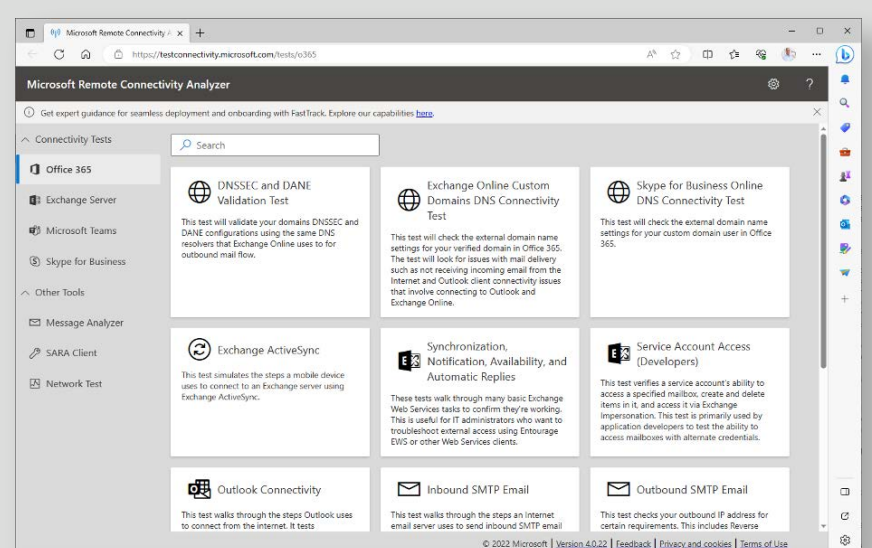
Microsoft Remote Connectivity A ×

https://testconnectivity.microsoft.com/tests/o365

Microsoft Remote Connectivity Analyzer

Get expert guidance for seamless deployment and onboarding with FastTrack. Explore our capabilities here.

Connectivity Tests

Office 365

Exchange Server

Microsoft Teams

Skype for Business

Other Tools

Message Analyzer

SARA Client

Network Test

Search

DNSSEC and DANE Validation Test

This test will validate your domains DNSSEC and DANE configurations using the same DNS resolvers that Exchange Online uses to for outbound mail flow.

Exchange Online Custom Domains DNS Connectivity Test

This test will check the external domain name settings for your verified domain in Office 365. The test will look for issues with mail delivery such as not receiving incoming email from the Internet and Outlook client connectivity issues that involve connecting to Outlook and Exchange Online.

Skype for Business Online DNS Connectivity Test

This test will check the external domain name settings for your custom domain user in Office 365.

Exchange ActiveSync

This test simulates the steps a mobile device uses to connect to an Exchange server using Exchange ActiveSync.

Synchronization, Notification, Availability, and Automatic Replies

These tests walk through many basic Exchange Web Services tasks to confirm they're working. This is useful for IT administrators who want to troubleshoot external access using Entourage EWS or other Web Services clients.

Service Account Access (Developers)

This test verifies a service account's ability to access a specified mailbox, create and delete items in it, and access it via Exchange impersonation. This test is primarily used by application developers to test the ability to access mailboxes with alternate credentials.

Outlook Connectivity

This test walks through the steps Outlook uses to connect from the internet. It tests

Inbound SMTP Email

This test walks through the steps an Internet email server uses to send inbound SMTP email

Outbound SMTP Email

This test checks your outbound IP address for certain requirements. This includes Reverse

© 2022 Microsoft | Version 4.0.22 | Feedback | Privacy and cookies | Terms of Use